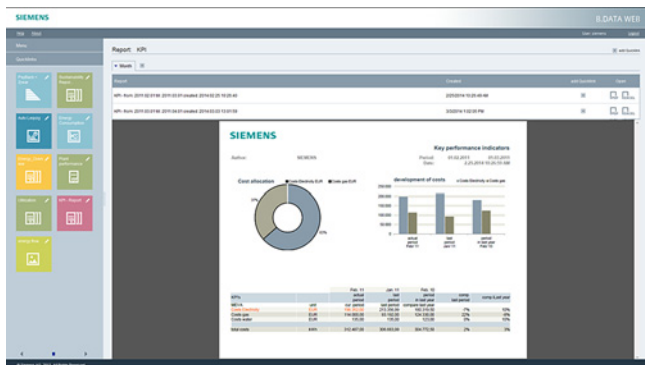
SIEMENS

B.DATA WEB

Menu

Favorites

Products / Tree

Sustainability Report

Auto Library

Energy Consumption

Energy Tree

Plant performance

Allocation

KPI Report

Energy Flow

Report KPI

Add favorites

Report

Created

Add favorite

Open

KPI from 2011/02/01 till 2011/03/01 created 2014/02/20 10:20:40

2/20/2014 10:20:40 AM

KPI from 2011/03/01 till 2011/04/01 created 2014/02/20 13:51:59

3/3/2014 1:52:20 PM

SIEMENS

Key performance indicators

Before:

SIEMENS

Period:

01.02.2011

01.03.2011

Cost allocation

Costs Electricity EUR

Costs gas EUR

development of costs

Costs Electricity

Costs gas

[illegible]

KPI's

unit

actual period

last period

period in last year

comp last period

comp (Last year

Total costs

EUR

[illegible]